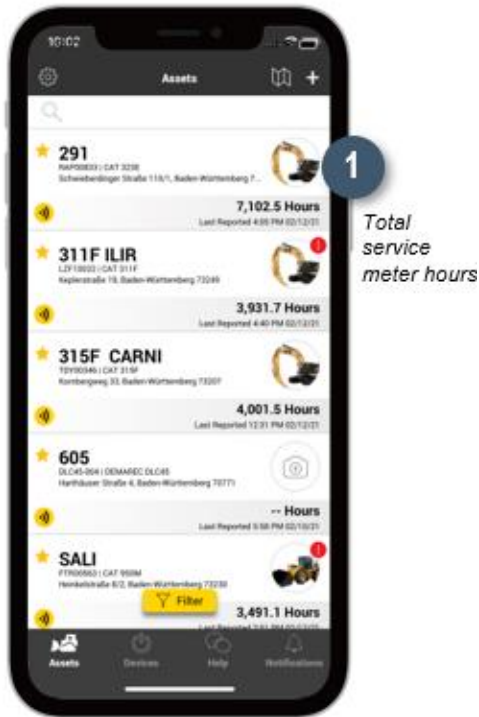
10:02

Assets

291
RAP00803 | CAT 323E
Schwieberdinger Straße 110/1, Baden-Württemberg 7...
7,102.5 Hours
Last Reported 4:05 PM 02/12/21

1

Total service meter hours

311F ILIR
LZF10033 | CAT 311F
Keplerstraße 19, Baden-Württemberg 73249
3,931.7 Hours
Last Reported 4:40 PM 02/12/21

315F CARNI
TGY00346 | CAT 315F
Kornbergweg 33, Baden-Württemberg 73207
4,001.5 Hours
Last Reported 12:31 PM 02/12/21

605
DLC45-004 | DEMAREC DLC45
Harthäuser Straße 4, Baden-Württemberg 70771
-- Hours
Last Reported 5:58 PM 02/10/21

SALI
FTR00863 | CAT 950M
Heimbelstraße 8/2, Baden-Württemberg 73230
3,491.1 Hours
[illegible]

Filter

Assets Devices Help Notifications